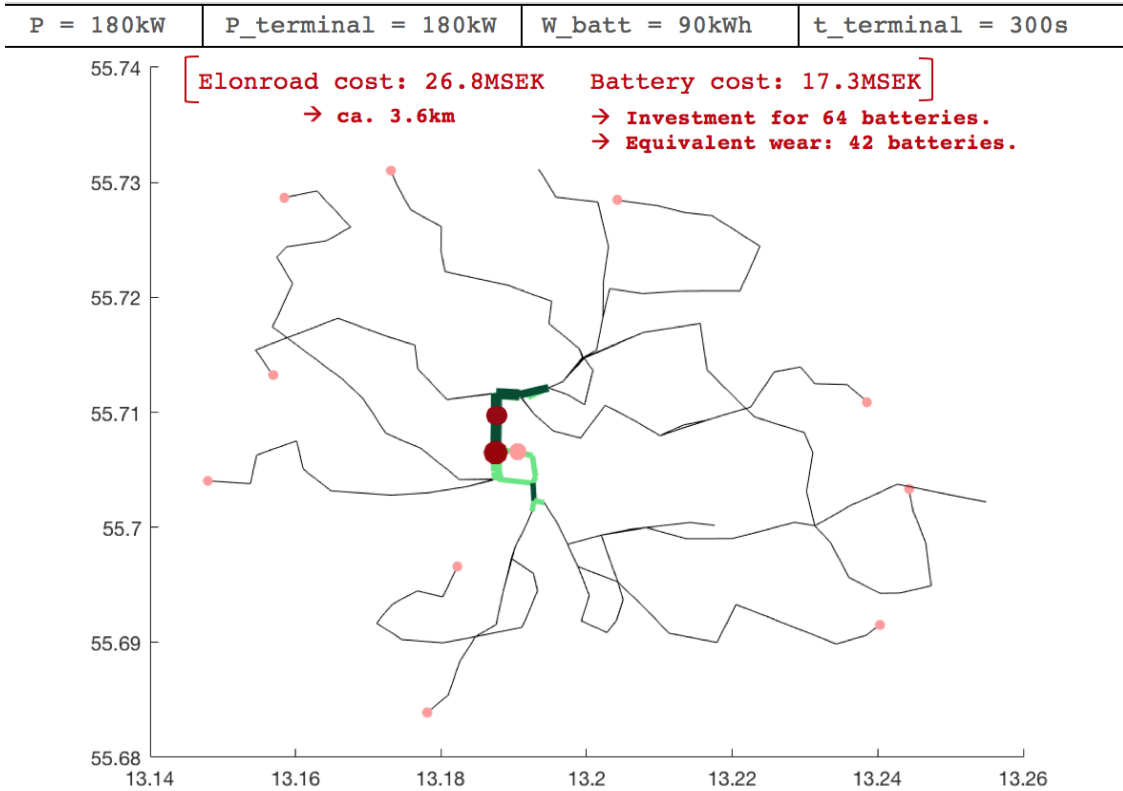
| P = 180kW | P_terminal = 180kW | W_batt = 90kWh | t_terminal = 300s |
|---|---|---|---|

Elonroad cost: 26.8MSEK
→ ca. 3.6km

Battery cost: 17.3MSEK
→ Investment for 64 batteries.
→ Equivalent wear: 42 batteries.

55.74
55.73
55.72
55.71
55.7
55.69
55.68

13.14 13.16 13.18 13.2 13.22 13.24 13.26